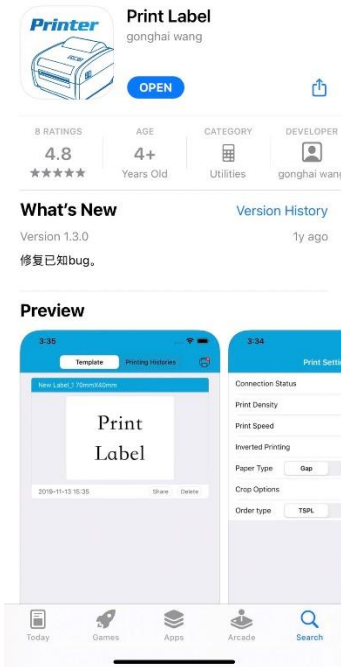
Printer

Print Label
gonghai wang

OPEN

8 RATINGS
4.8
★★★★★

AGE
4+
Years Old

CATEGORY
Utilities

DEVELOPER
gonghai wang

What's New
Version History

Version 1.3.0
1y ago

修复已知bug。

Preview

3:35
Template
Printing Histories

New Label_1 70mmX40mm

Print
Label

2019-11-13 15:35
Share
Delete

3:34
Print Setti

Connection Status
Print Density
Print Speed
Inverted Printing
Paper Type
Gap
Crop Options
Order type
TSPL

Today
Games
Apps
Arcade
Search